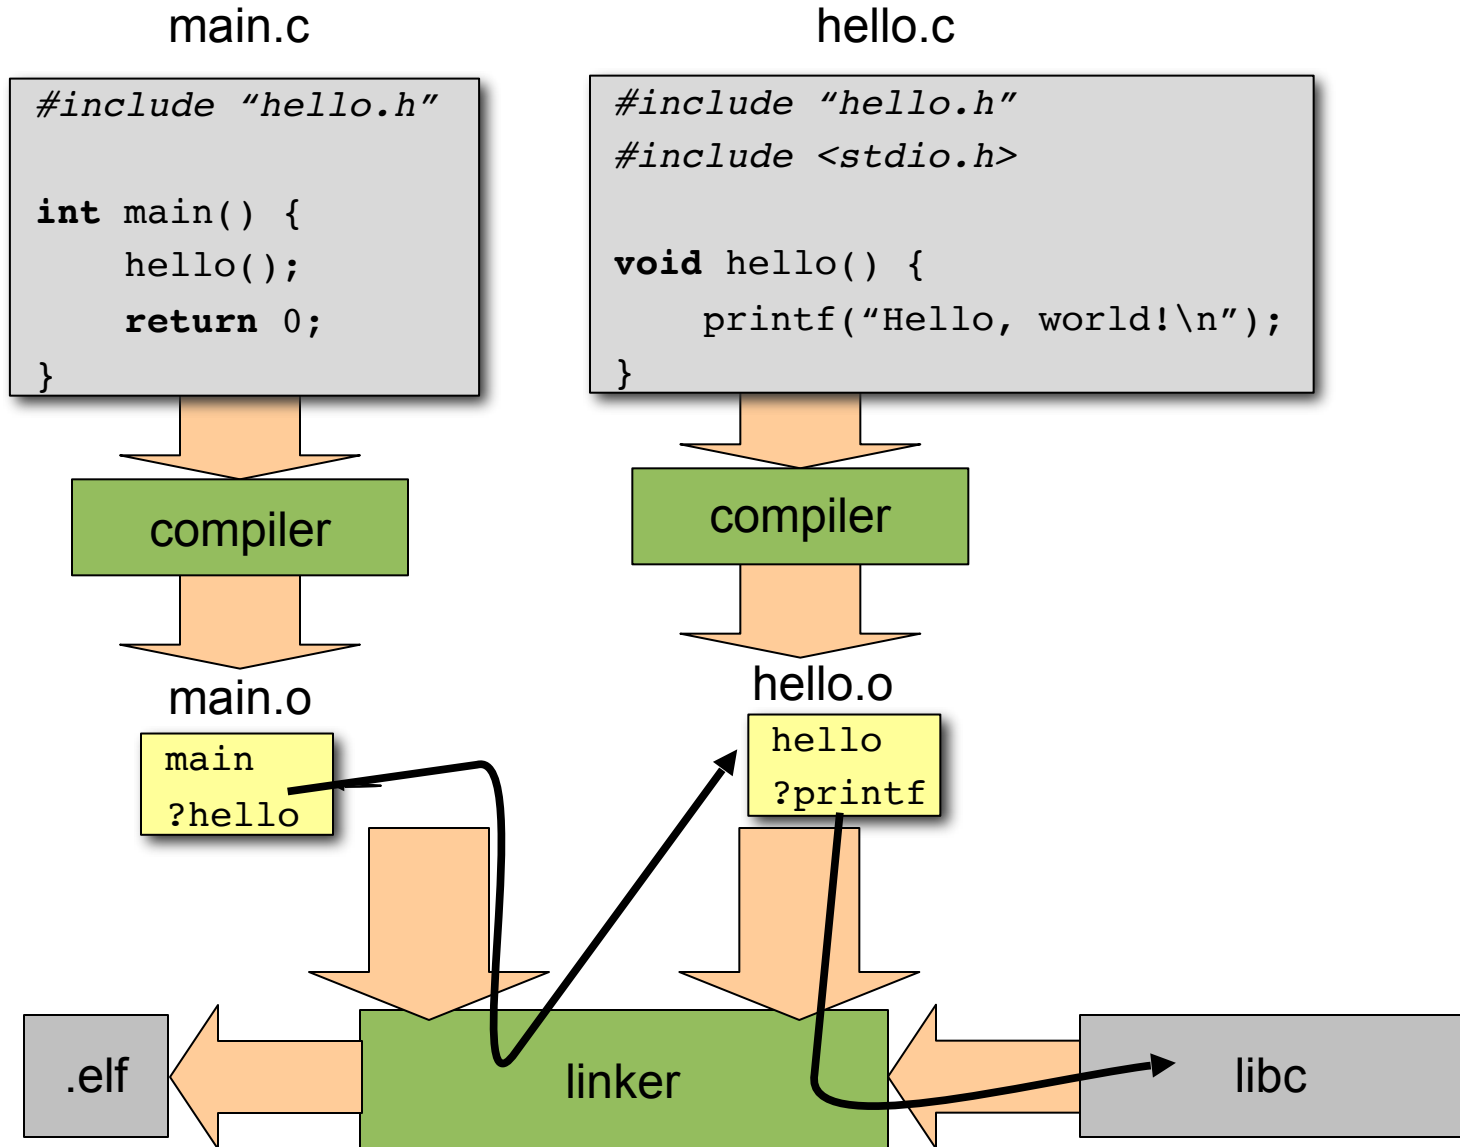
main.c

#include “hello.h”

int main() {
    hello();
    return 0;
}

hello.c

#include “hello.h”
#include <stdio.h>

void hello() {
    printf(“Hello, world!\n”);
}

compiler

compiler

main.o

main
?hello

hello.o

hello
?printf

.elf

linker

libc